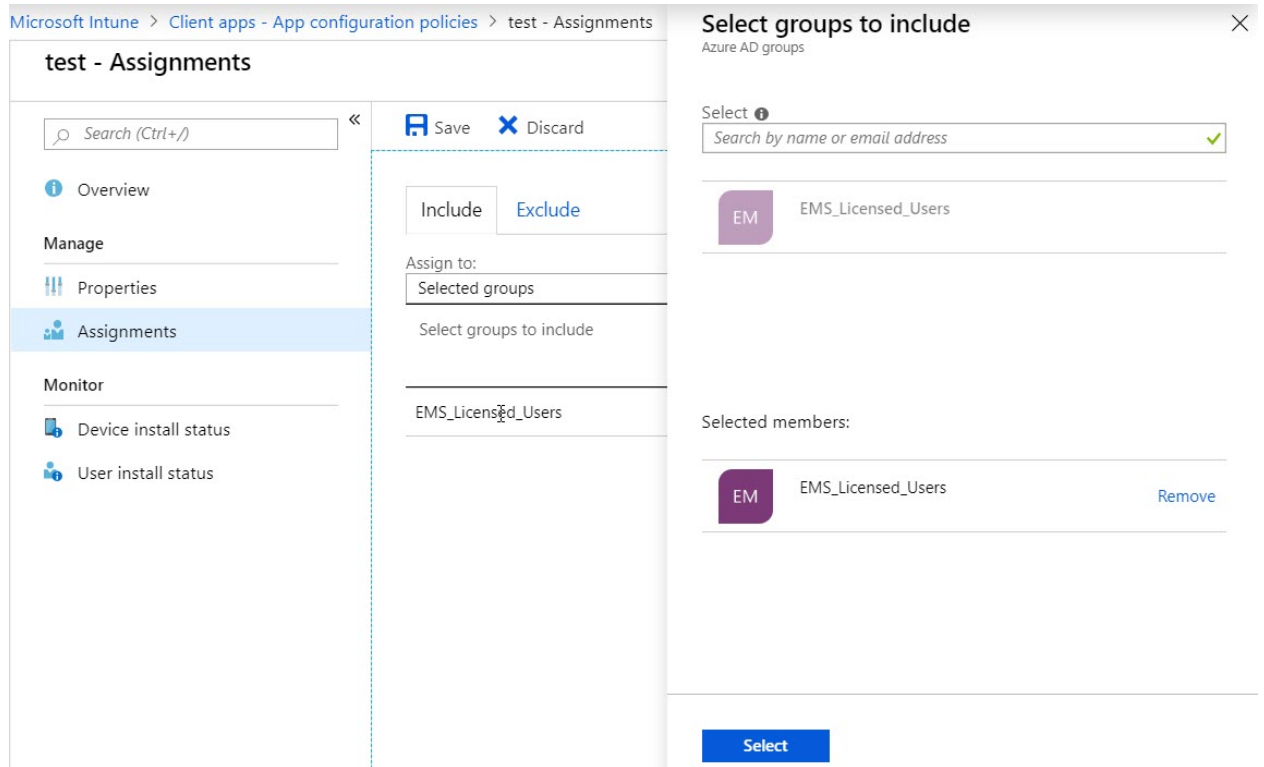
Microsoft Intune > Client apps - App configuration policies > test - Assignments

test - Assignments

Search (Ctrl+/)

Overview

Manage

Properties

Assignments

Monitor

Device install status

User install status

Save Discard

Include Exclude

Assign to:

Selected groups

Select groups to include

EMS_Licensed_Users

Select groups to include

Azure AD groups

Select

Search by name or email address

EM EMS_Licensed_Users

Selected members:

EM EMS_Licensed_Users Remove

Select